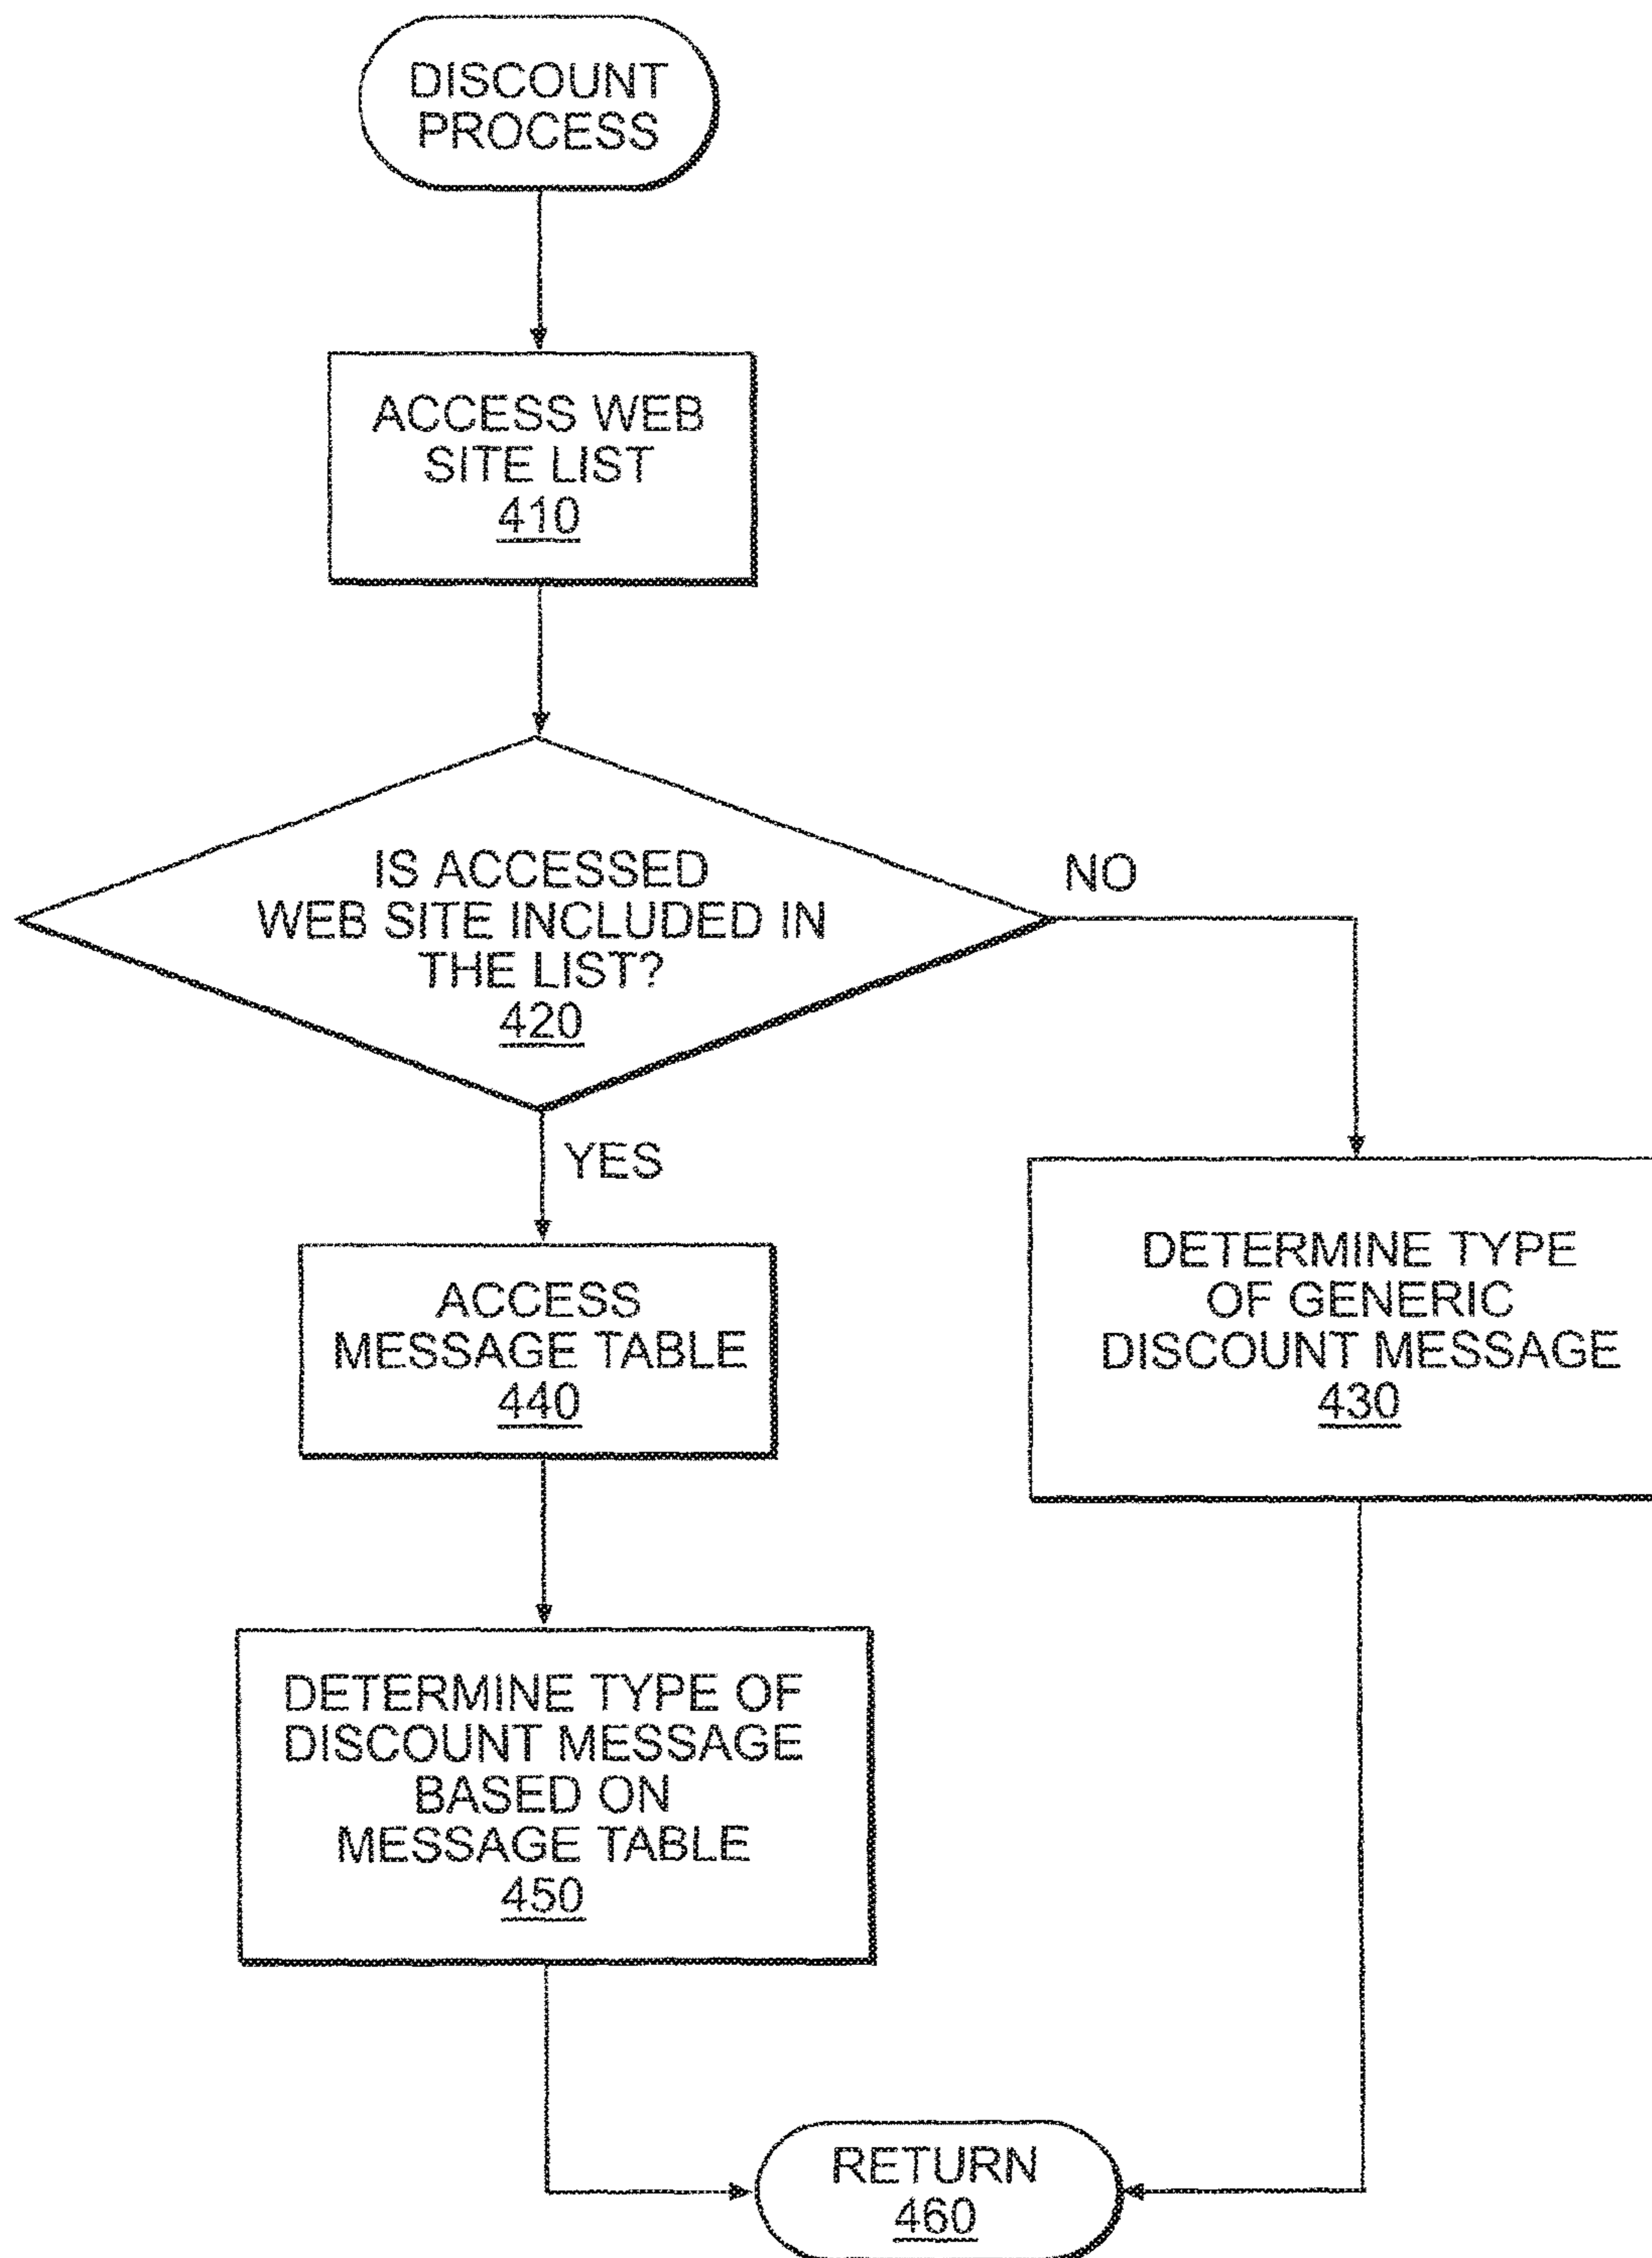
DISCOUNT PROCESS

ACCESS WEB SITE LIST
410

IS ACCESSED WEB SITE INCLUDED IN THE LIST?
420

NO

YES

ACCESS MESSAGE TABLE
440

DETERMINE TYPE OF GENERIC DISCOUNT MESSAGE
430

DETERMINE TYPE OF DISCOUNT MESSAGE BASED ON MESSAGE TABLE
450

RETURN
460